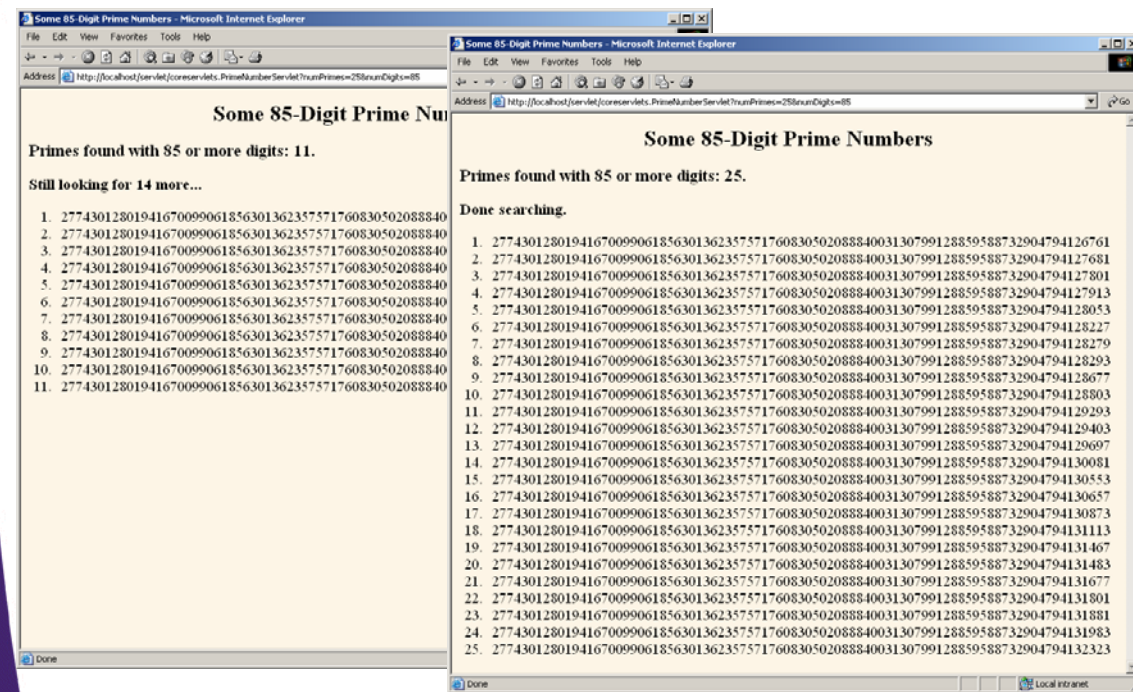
Some 85-Digit Prime Numbers - Microsoft Internet Explorer

File Edit View Favorites Tools Help

Address http://localhost/servlet/coreservlets.PrimeNumberServlet?numPrimes=25&numDigits=85

Some 85-Digit Prime Nu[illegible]

Primes found with 85 or more digits: 11.

Still looking for 14 more...

1. 277430128019416700990618563013623575717608305020888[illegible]
2. 277430128019416700990618563013623575717608305020888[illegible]
3. 277430128019416700990618563013623575717608305020888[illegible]
4. 277430128019416700990618563013623575717608305020888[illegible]
5. 277430128019416700990618563013623575717608305020888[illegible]
6. 277430128019416700990618563013623575717608305020888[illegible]
7. 277430128019416700990618563013623575717608305020888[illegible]
8. 277430128019416700990618563013623575717608305020888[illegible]
9. 277430128019416700990618563013623575717608305020888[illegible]
10. 277430128019416700990618563013623575717608305020888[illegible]
11. 277430128019416700990618563013623575717608305020888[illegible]

Done

Some 85-Digit Prime Numbers - Microsoft Internet Explorer

File Edit View Favorites Tools Help

Address http://localhost/servlet/coreservlets.PrimeNumberServlet?numPrimes=25&numDigits=85

Go

Some 85-Digit Prime Numbers

Primes found with 85 or more digits: 25.

Done searching.

1. 2774301280194167009906185630136235757176083050208884003130799128859588732904794126761
2. 2774301280194167009906185630136235757176083050208884003130799128859588732904794127681
3. 2774301280194167009906185630136235757176083050208884003130799128859588732904794127801
4. 2774301280194167009906185630136235757176083050208884003130799128859588732904794127913
5. 2774301280194167009906185630136235757176083050208884003130799128859588732904794128053
6. 2774301280194167009906185630136235757176083050208884003130799128859588732904794128227
7. 2774301280194167009906185630136235757176083050208884003130799128859588732904794128279
8. 2774301280194167009906185630136235757176083050208884003130799128859588732904794128293
9. 2774301280194167009906185630136235757176083050208884003130799128859588732904794128677
10. 2774301280194167009906185630136235757176083050208884003130799128859588732904794128803
11. 2774301280194167009906185630136235757176083050208884003130799128859588732904794129293
12. 2774301280194167009906185630136235757176083050208884003130799128859588732904794129403
13. 2774301280194167009906185630136235757176083050208884003130799128859588732904794129697
14. 2774301280194167009906185630136235757176083050208884003130799128859588732904794130081
15. 2774301280194167009906185630136235757176083050208884003130799128859588732904794130553
16. 2774301280194167009906185630136235757176083050208884003130799128859588732904794130657
17. 2774301280194167009906185630136235757176083050208884003130799128859588732904794130873
18. 2774301280194167009906185630136235757176083050208884003130799128859588732904794131113
19. 2774301280194167009906185630136235757176083050208884003130799128859588732904794131467
20. 2774301280194167009906185630136235757176083050208884003130799128859588732904794131483
21. 2774301280194167009906185630136235757176083050208884003130799128859588732904794131677
22. 2774301280194167009906185630136235757176083050208884003130799128859588732904794131801
23. 2774301280194167009906185630136235757176083050208884003130799128859588732904794131881
24. 2774301280194167009906185630136235757176083050208884003130799128859588732904794131983
25. 2774301280194167009906185630136235757176083050208884003130799128859588732904794132323

Done

Local intranet